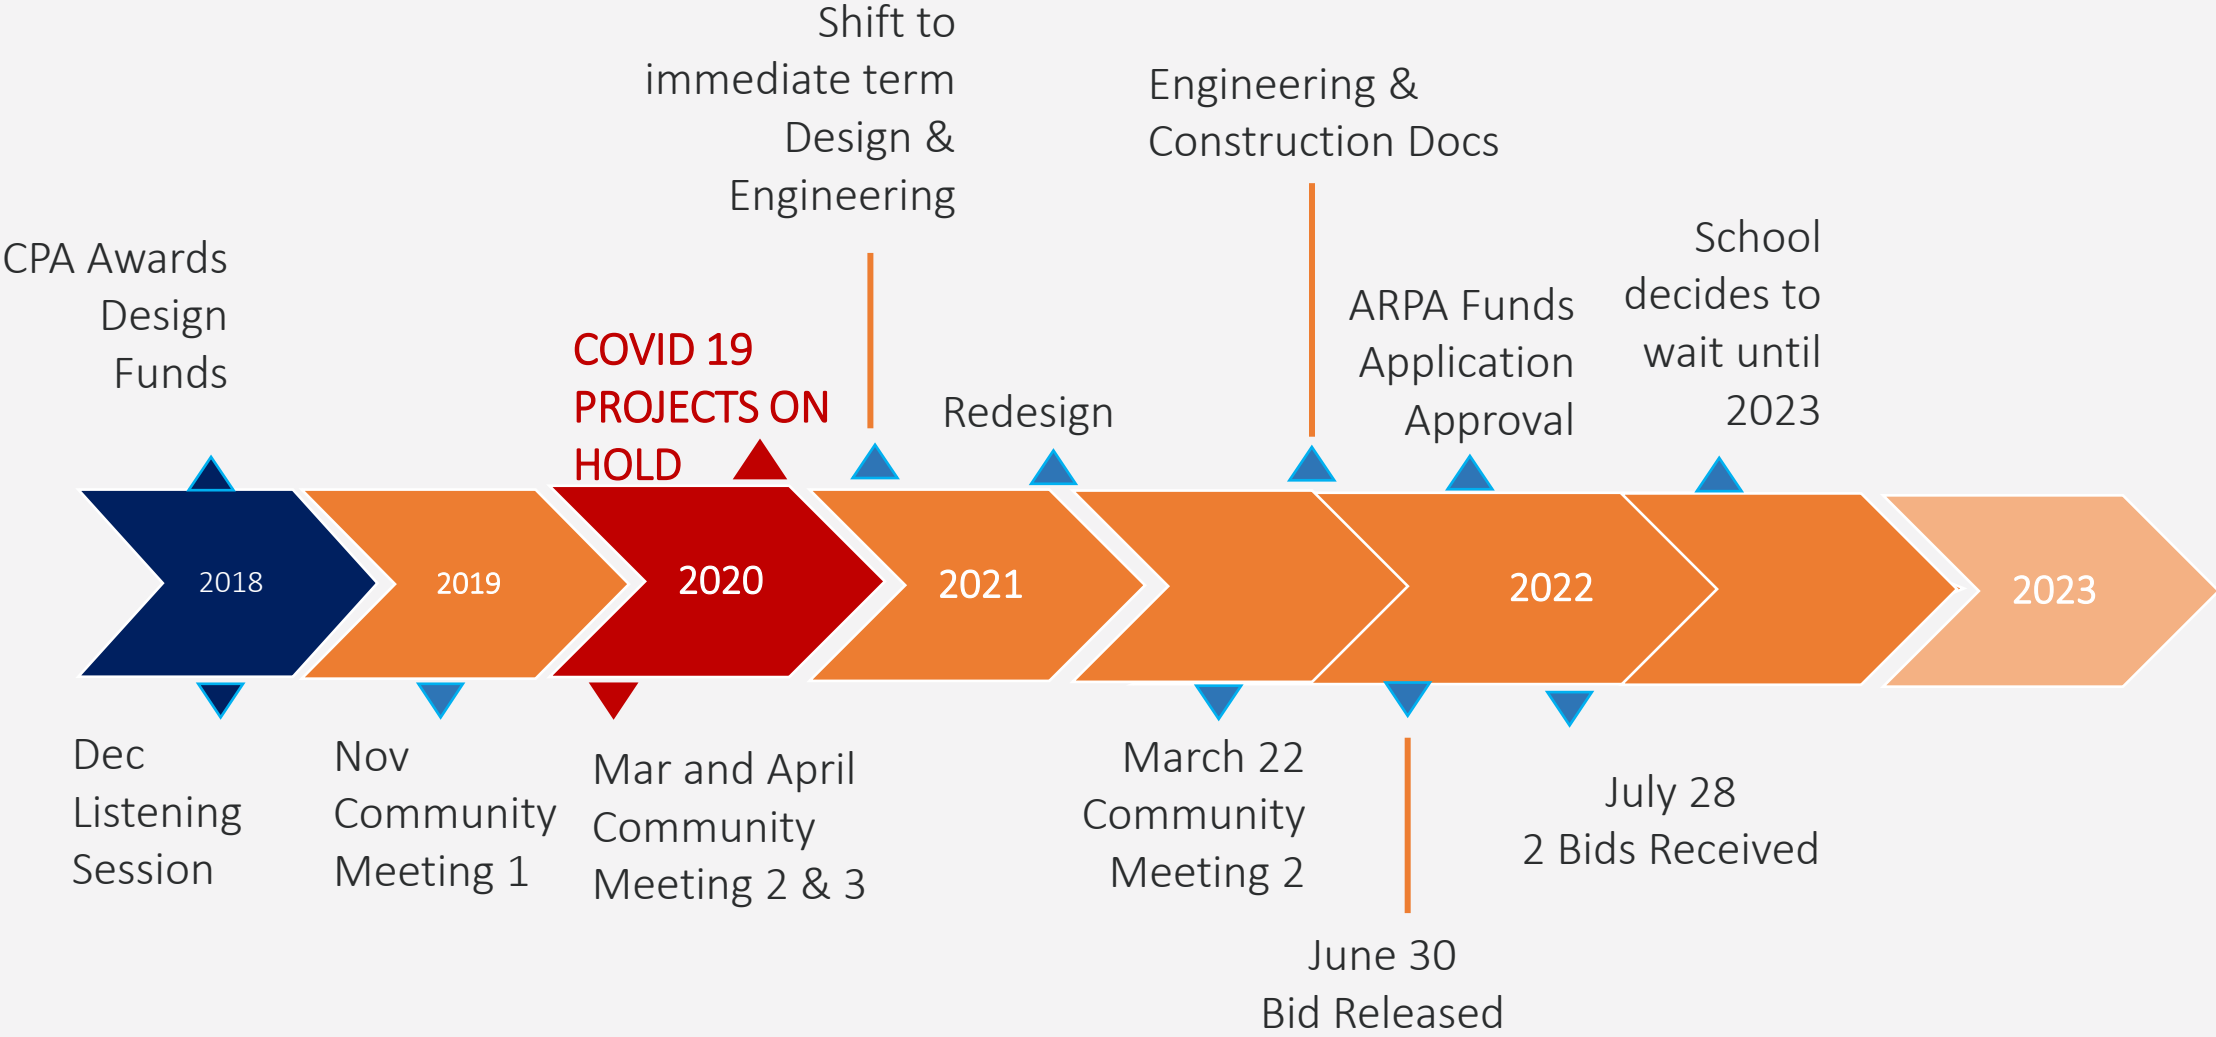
Shift to immediate term Design & Engineering

Engineering & Construction Docs

CPA Awards Design Funds

COVID 19 PROJECTS ON HOLD

Redesign

ARPA Funds Application Approval

School decides to wait until 2023

2018

2019

2020

2021

2022

2023

Dec Listening Session

Nov Community Meeting 1

Mar and April Community Meeting 2 & 3

March 22 Community Meeting 2

July 28 2 Bids Received

June 30 Bid Released